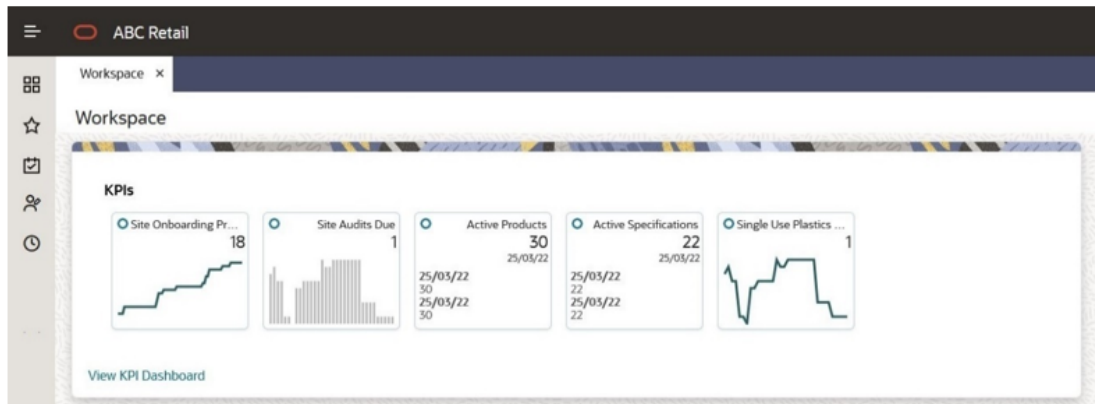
ABC Retail

Workspace ×

Workspace

KPIs

Site Onboarding Pr...
18

Site Audits Due
1

Active Products
30
25/03/22
25/03/22
30
25/03/22
30

Active Specifications
22
25/03/22
25/03/22
22
25/03/22
22

Single Use Plastics ...
1

View KPI Dashboard